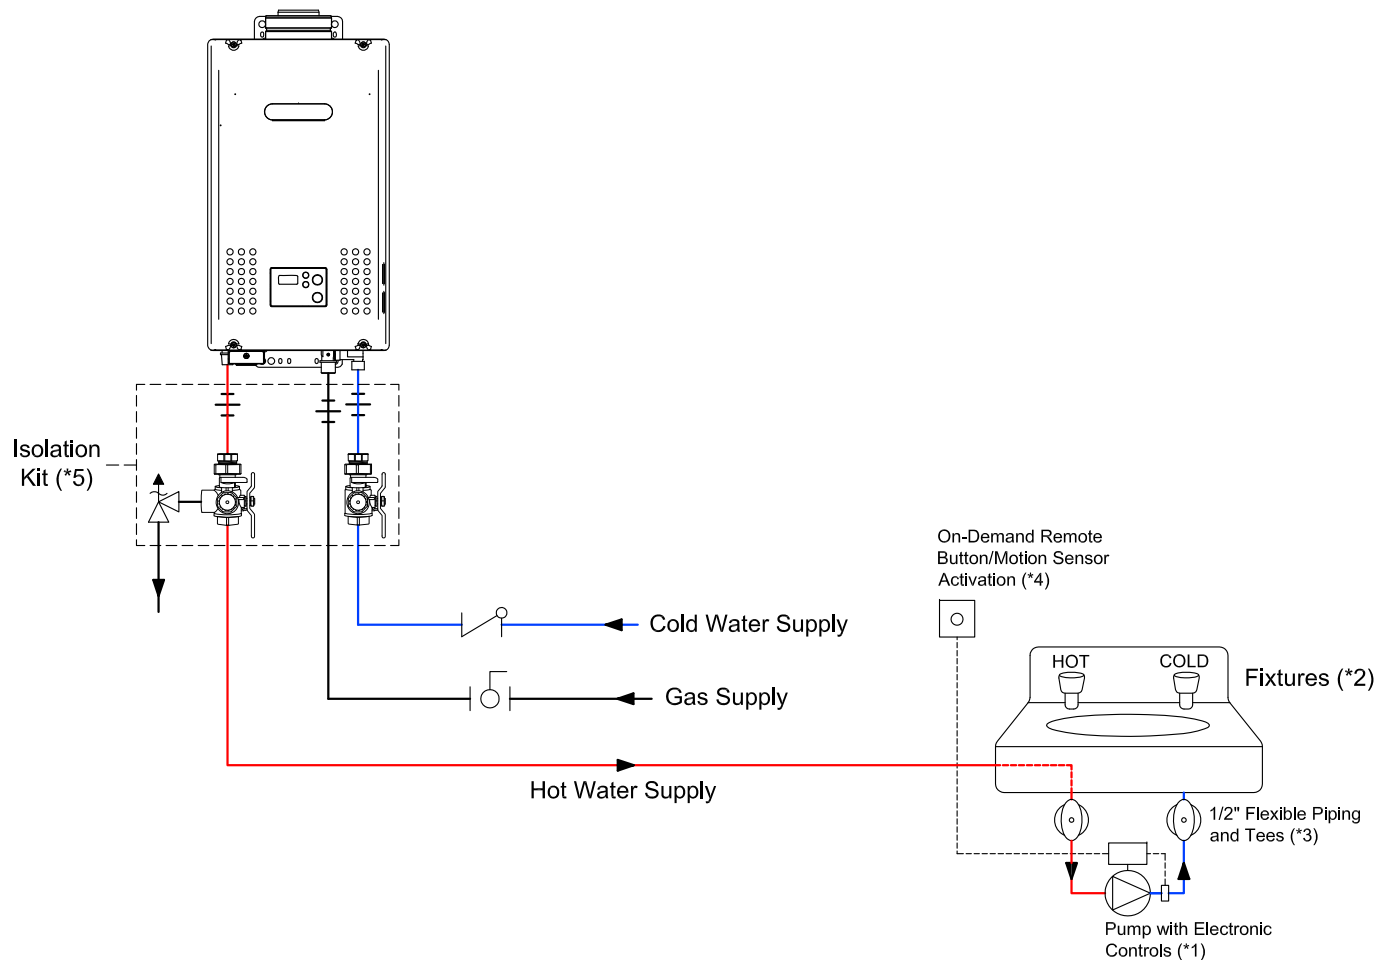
Isolation Kit (*5)

On-Demand Remote Button/Motion Sensor Activation (*4)

Cold Water Supply

Gas Supply

HOT

COLD

Fixtures (*2)

Hot Water Supply

1/2" Flexible Piping and Tees (*3)

Pump with Electronic Controls (*1)